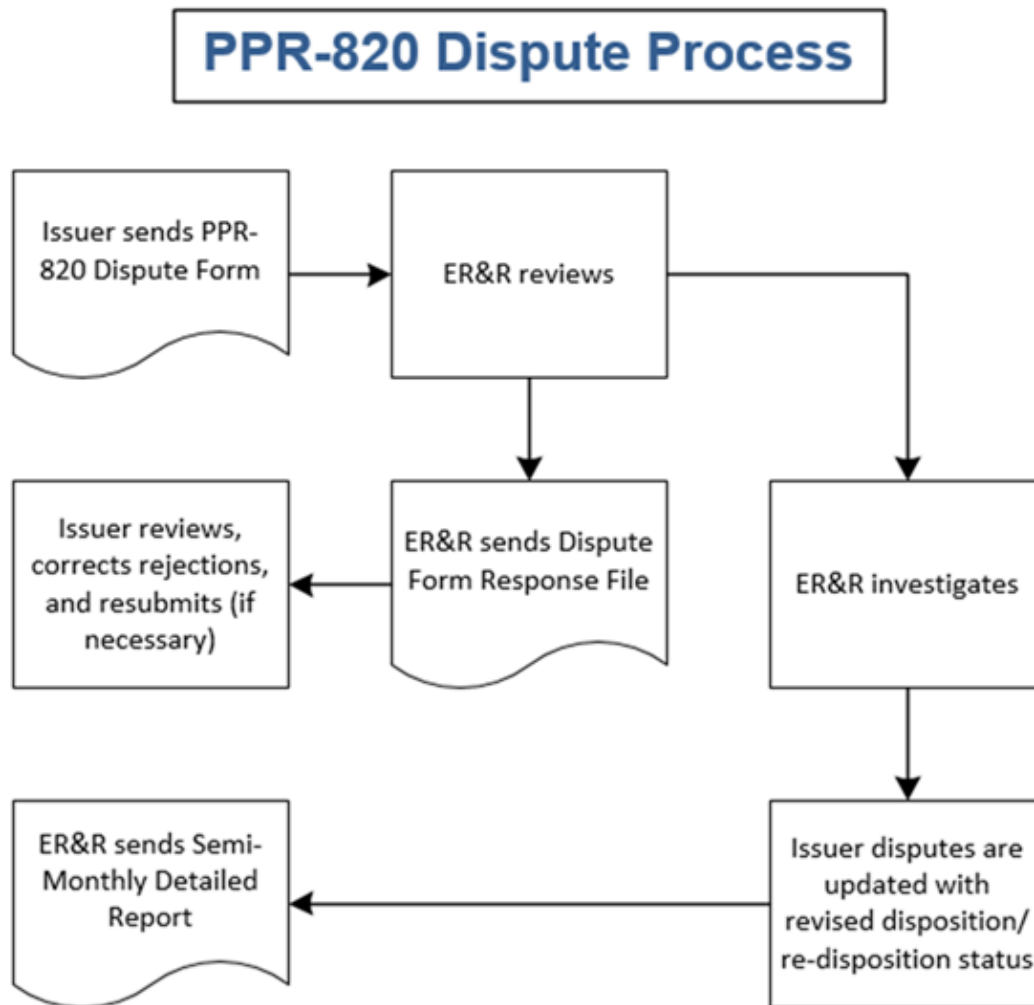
PPR-820 Dispute Process

Issuer sends PPR-820 Dispute Form

ER&R reviews

Issuer reviews, corrects rejections, and resubmits (if necessary)

ER&R sends Dispute Form Response File

ER&R investigates

ER&R sends Semi-Monthly Detailed Report

Issuer disputes are updated with revised disposition/ re-disposition status